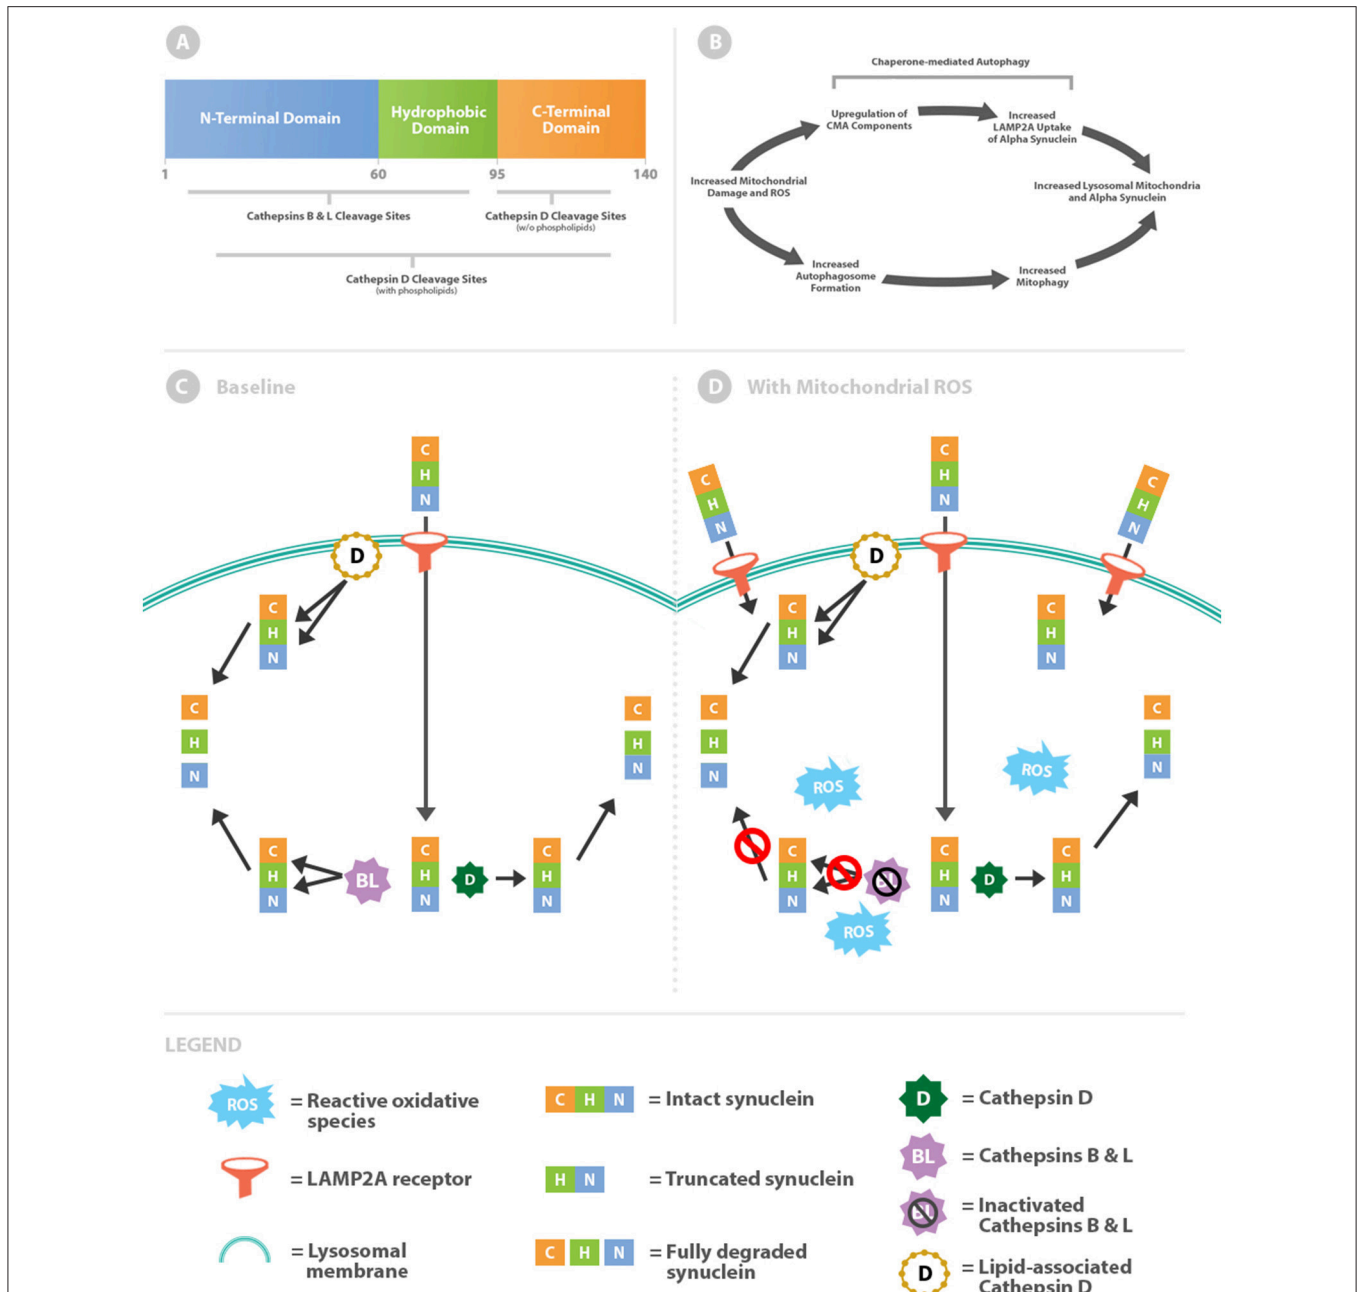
A

N-Terminal Domain | Hydrophobic Domain | C-Terminal Domain

1 60 95 140

Cathepsins B & L Cleavage Sites

Cathepsin D Cleavage Sites (w/o phospholipids)

Cathepsin D Cleavage Sites (with phospholipids)

B

Chaperone-mediated Autophagy

Upregulation of CMA Components

Increased LAMP2A Uptake of Alpha Synuclein

Increased Lysosomal Mitochondria and Alpha Synuclein

Increased Mitophagy

Increased Autophagosome Formation

Increased Mitochondrial Damage and ROS

C Baseline

D C H N C H N C H N BL C H N C H N D C H N C H N

D With Mitochondrial ROS

C H N C H N C H N D C H N C H N C H N C H N ROS ROS ROS C H N C H N D C H N C H N

LEGEND

ROS = Reactive oxidative species

= LAMP2A receptor

= Lysosomal membrane

C H N = Intact synuclein

H N = Truncated synuclein

C H N = Fully degraded synuclein

D = Cathepsin D

BL = Cathepsins B & L

= Inactivated Cathepsins B & L

D = Lipid-associated Cathepsin D